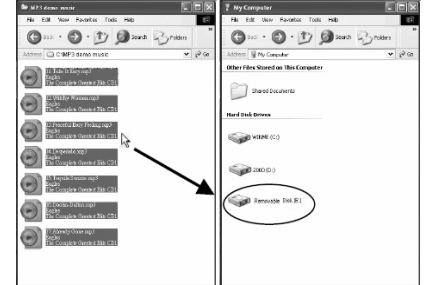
MP3 demo music
File Edit View Favorites Tools Help
Back Search Folders
Address C:\MP3 demo music Go

01 Take It Easy.mp3
Eagles
The Complete Greatest Hits CD1

02 Witchy Woman.mp3
Eagles
The Complete Greatest Hits CD1

03 Peaceful Easy Feeling.mp3
Eagles
The Complete Greatest Hits CD1

04 Desperado.mp3
Eagles
The Complete Greatest Hits CD1

05 Tequila Sunrise.mp3
Eagles
The Complete Greatest Hits CD1

06 Doolin-Dalton.mp3
Eagles
The Complete Greatest Hits CD1

07 Already Gone.mp3
Eagles
The Complete Greatest Hits CD1

My Computer
File Edit View Favorites Tools Help
Back Search Folders
Address My Computer Go

Other Files Stored on This Computer
Shared Documents

Hard Disk Drives
WINME (C:)
ZOKO (D:)
Removable Disk (E:)